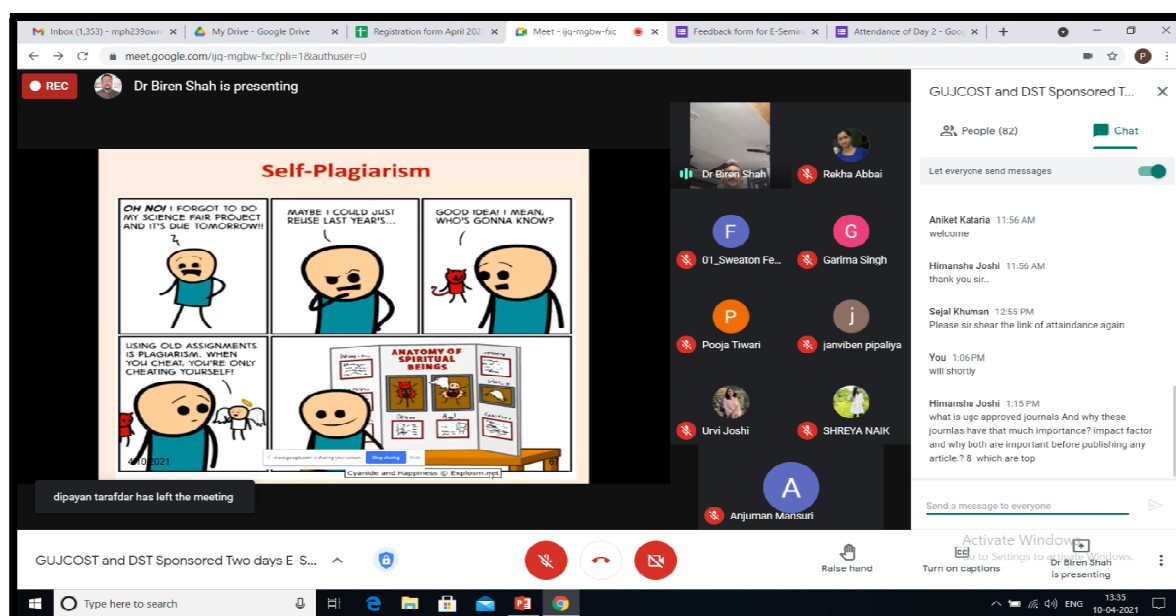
Inbox (1,353) - mph239ow | My Drive - Google Drive | Registration form April 2021 | Meet - ijq-mgbw-fxc | Feedback form for E-Semin | Attendance of Day 2 - Goo | +

meet.google.com/ijq-mgbw-fxc?pli=1&authuser=0

REC

Dr Biren Shah is presenting

Self-Plagiarism

OH NO! I FORGOT TO DO MY SCIENCE FAIR PROJECT AND IT'S DUE TOMORROW!!

MAYBE I COULD JUST REUSE LAST YEAR'S...

GOOD IDEA! I MEAN, WHO'S GONNA KNOW?

USING OLD ASSIGNMENTS IS PLAGIARISM. WHEN YOU CHEAT, YOU'RE ONLY CHEATING YOURSELF!

ANATOMY OF SPIRITUAL BEINGS

4/10/2021

Stop sharing

Cyanide and Happiness © Explosm.net

dipayan tarafdar has left the meeting

Dr Biren Shah

Rekha Abbai

F
01_Sweaton Fe...

G
Garima Singh

P
Pooja Tiwari

j
janviben pipaliya

Urvi Joshi

SHREYA NAIK

A
Anjuman Mansuri

GUJCOST and DST Sponsored T...

People (82)

Chat

Let everyone send messages

Aniket Kataria 11:56 AM
welcome

Himanshu Joshi 11:56 AM
thank you sir..

Sejal Khuman 12:55 PM
Please sir shear the link of attaindance again

You 1:06PM
will shortly

Himanshu Joshi 1:15 PM
what is ugc approved journals And why these journlas have that much importance? impact factor and why both are important before publishing any article.? 8 which are top

Send a message to everyone

Activate Windows
Go to Settings to activate Windows.

GUJCOST and DST Sponsored Two days E S...

Raise hand

Turn on captions

Dr Biren Shah is presenting

Type here to search

ENG

13:35
10-04-2021